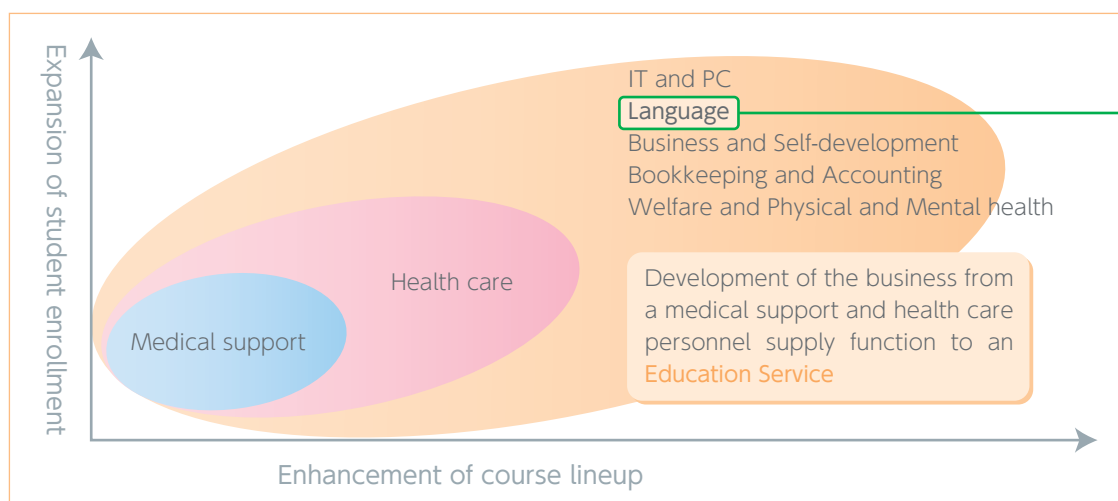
Expansion of student enrollment

IT and PC
Language
Business and Self-development
Bookkeeping and Accounting
Welfare and Physical and Mental health

Health care

Medical support

Development of the business from a medical support and health care personnel supply function to an Education Service

Enhancement of course lineup